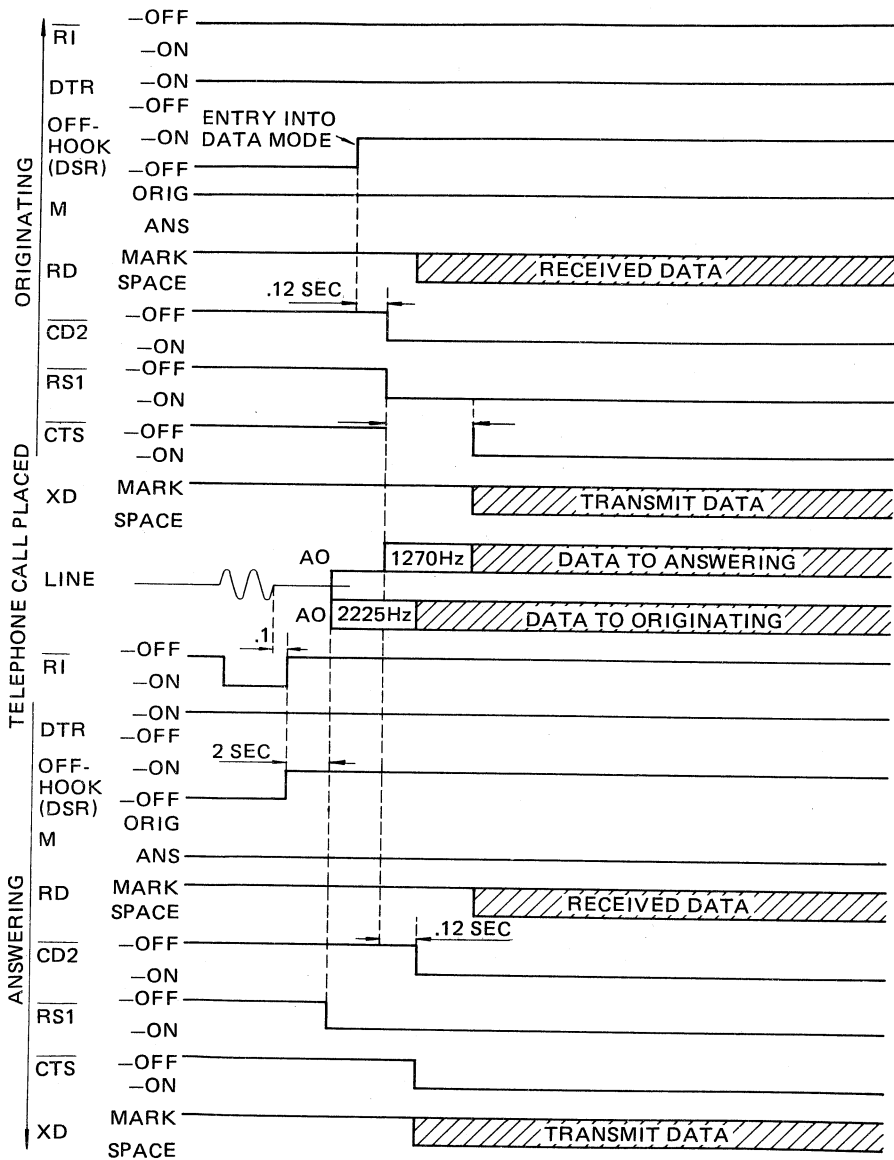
ORIGINATING

$\overline{RI}$ –OFF
–ON
DTR –ON
–OFF
OFF-HOOK (DSR) –ON
–OFF
ENTRY INTO DATA MODE
M ORIG
ANS
RD MARK
SPACE
RECEIVED DATA
.12 SEC
$\overline{CD2}$ –OFF
–ON
$\overline{RS1}$ –OFF
–ON
$\overline{CTS}$ –OFF
–ON
XD MARK
SPACE
TRANSMIT DATA

TELEPHONE CALL PLACED

LINE
AO
1270Hz
DATA TO ANSWERING
AO
2225Hz
DATA TO ORIGINATING
.1

ANSWERING

$\overline{RI}$ –OFF
–ON
DTR –ON
–OFF
2 SEC
OFF-HOOK (DSR) –ON
–OFF
M ORIG
ANS
RD MARK
SPACE
RECEIVED DATA
.12 SEC
$\overline{CD2}$ –OFF
–ON
$\overline{RS1}$ –OFF
–ON
$\overline{CTS}$ –OFF
–ON
XD MARK
SPACE
TRANSMIT DATA